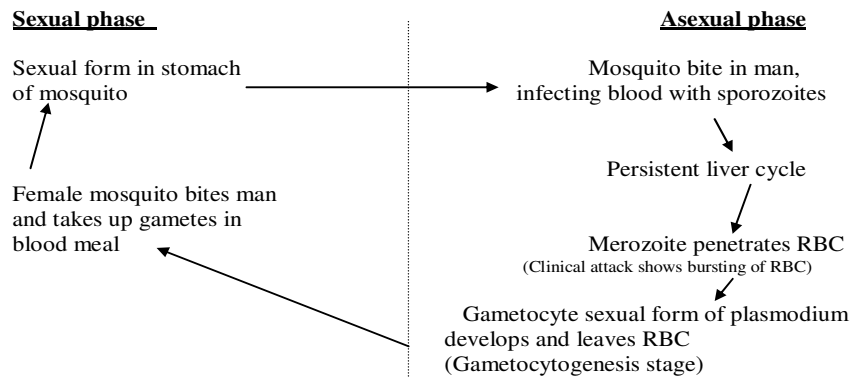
Sexual phase

Asexual phase

Sexual form in stomach of mosquito

Mosquito bite in man, infecting blood with sporozoites

Persistent liver cycle

Female mosquito bites man and takes up gametes in blood meal

Merozoite penetrates RBC
(Clinical attack shows bursting of RBC)

Gametocyte sexual form of plasmodium develops and leaves RBC
(Gametocytogenesis stage)